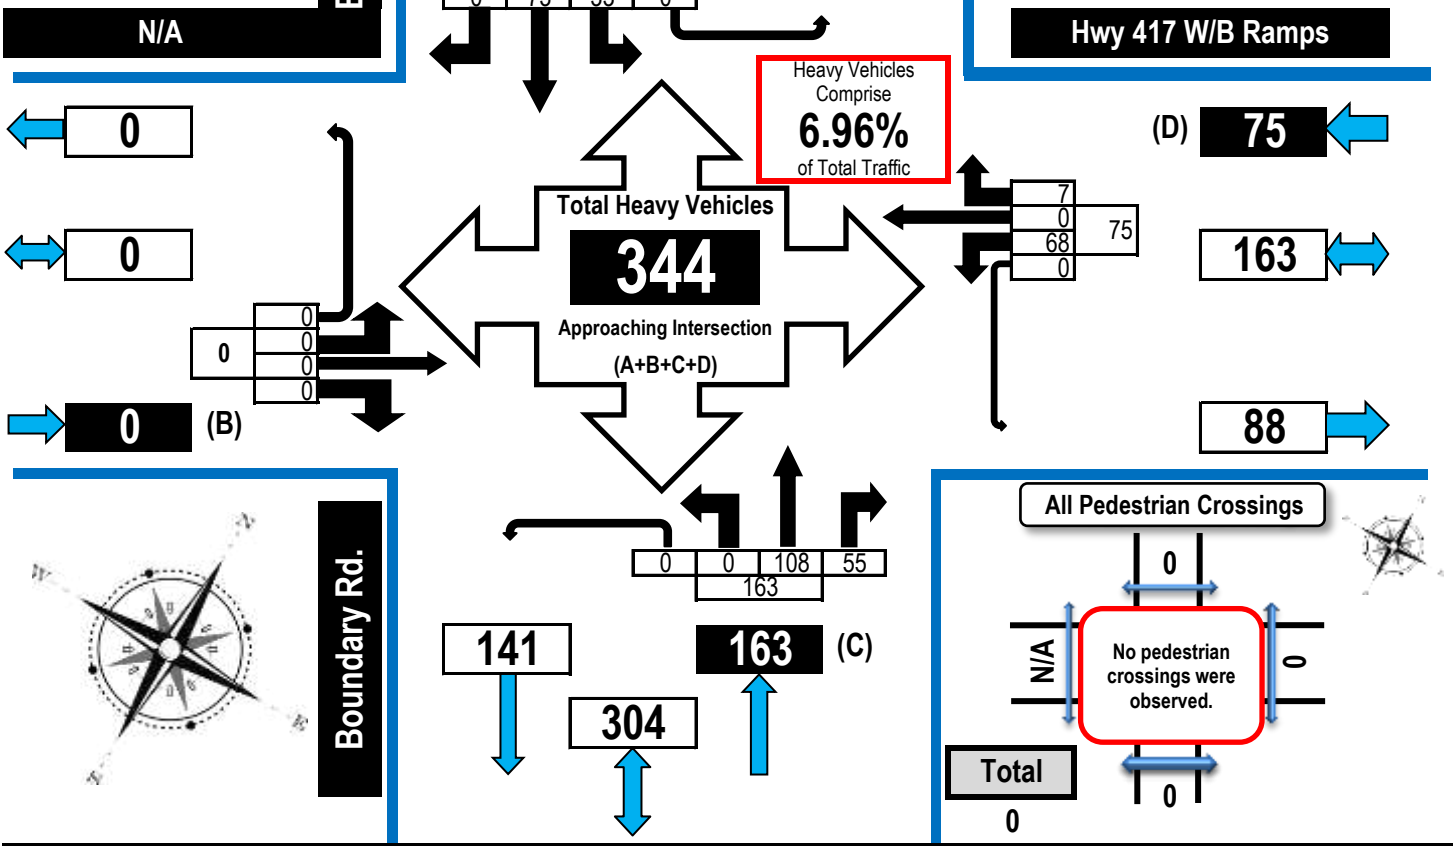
N/A

Hwy 417 W/B Ramps

Heavy Vehicles Comprise
6.96%
of Total Traffic

0

0

(D) 75

7
0
68
0
75

163

Total Heavy Vehicles
344
Approaching Intersection
(A+B+C+D)

0
0
0
0
0

0 (B)

88

Boundary Rd.

0 0 108 55
163

141

304

163 (C)

All Pedestrian Crossings

0

N/A

No pedestrian crossings were observed.

0

0

Total
0